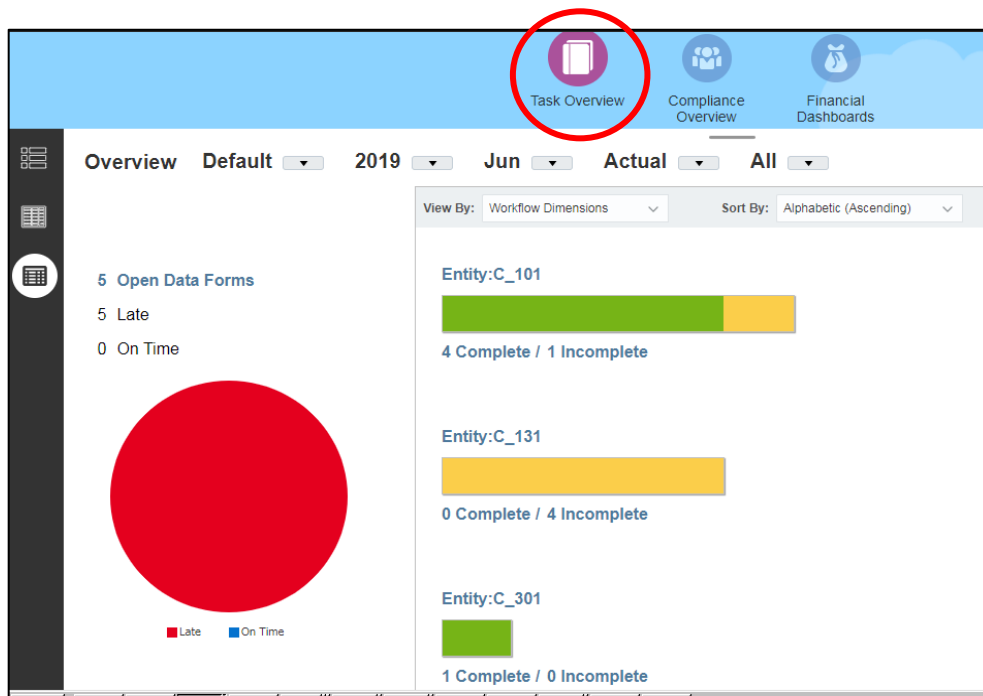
Task Overview
Compliance Overview
Financial Dashboards

Overview Default 2019 Jun Actual All

View By: Workflow Dimensions
Sort By: Alphabetic (Ascending)

5 Open Data Forms
5 Late
0 On Time

Late On Time

Entity:C_101
4 Complete / 1 Incomplete

Entity:C_131
0 Complete / 4 Incomplete

Entity:C_301
1 Complete / 0 Incomplete